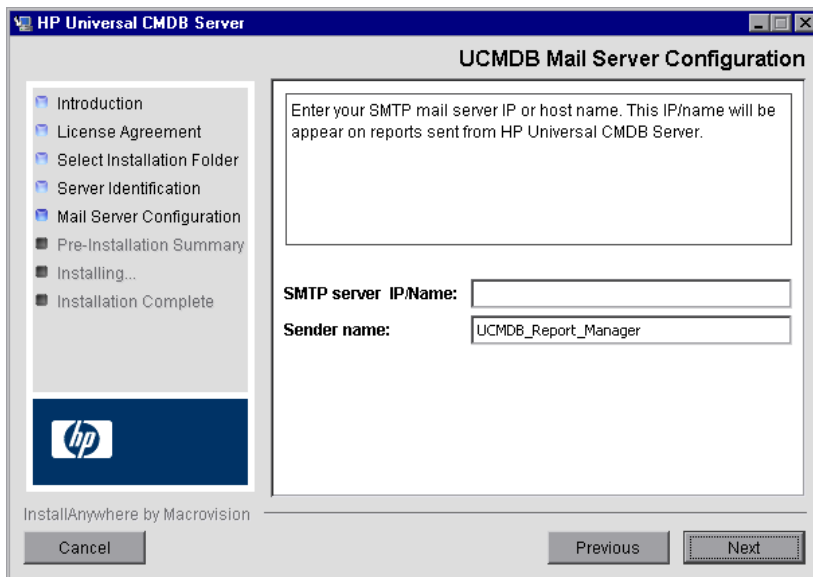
HP Universal CMDB Server

UCMDB Mail Server Configuration

Introduction
License Agreement
Select Installation Folder
Server Identification
Mail Server Configuration
Pre-Installation Summary
Installing...
Installation Complete

hp

Enter your SMTP mail server IP or host name. This IP/name will be appear on reports sent from HP Universal CMDB Server.

SMTP server IP/Name:
Sender name: UCMDB_Report_Manager

InstallAnywhere by Macrovision

Cancel
Previous
Next